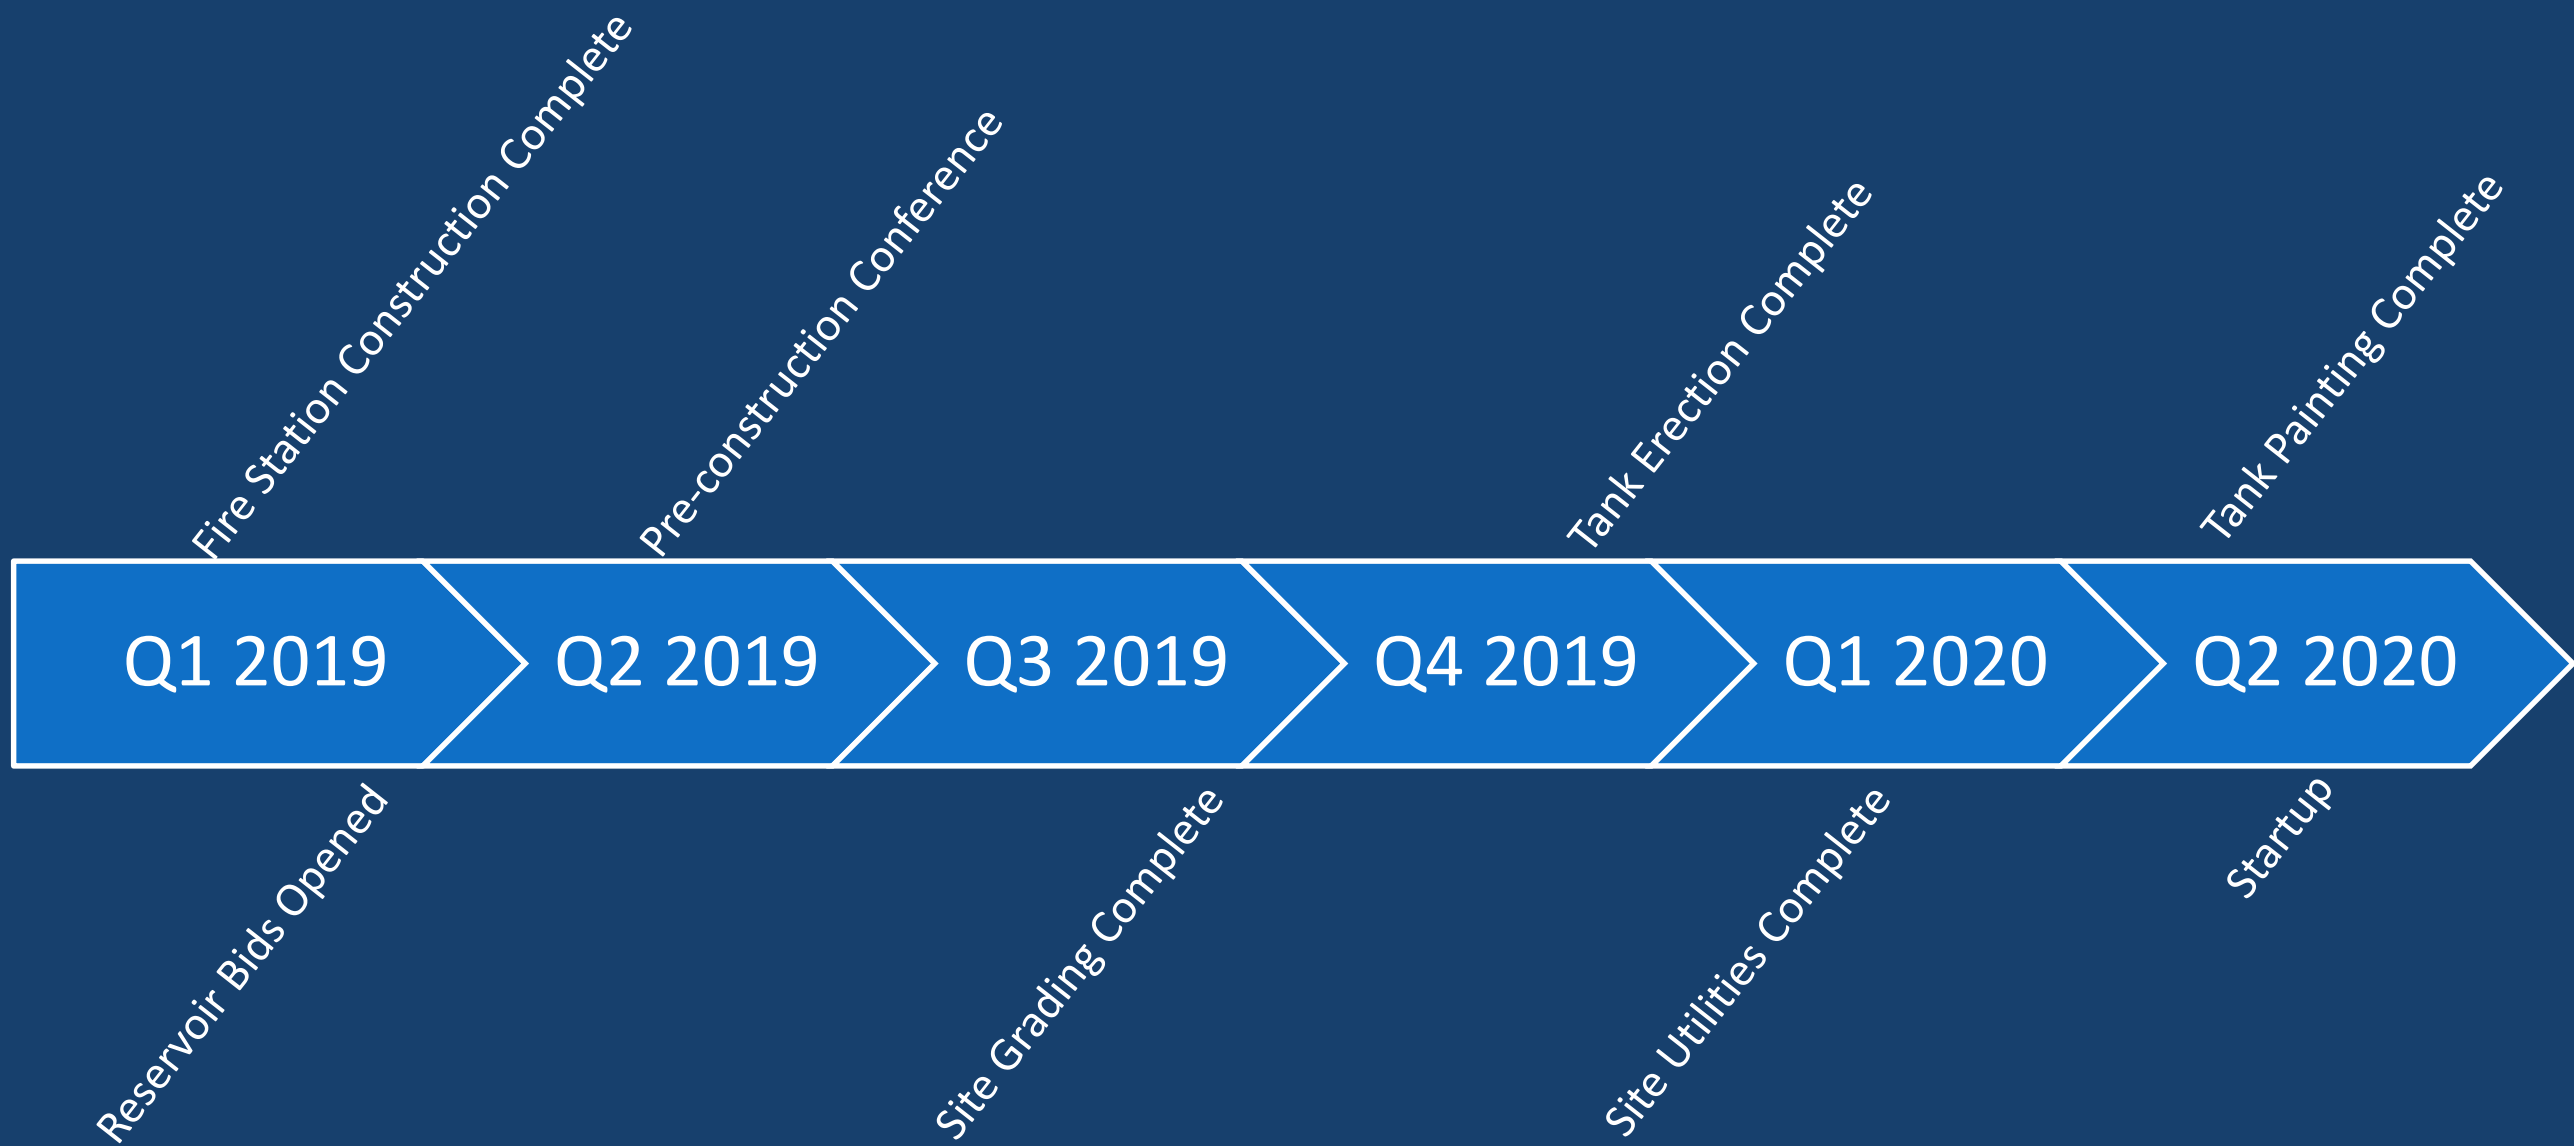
Fire Station Construction Complete

Pre-construction Conference

Tank Erection Complete

Tank Painting Complete

Q1 2019

Q2 2019

Q3 2019

Q4 2019

Q1 2020

Q2 2020

Reservoir Bids Opened

Site Grading Complete

Site Utilities Complete

Startup